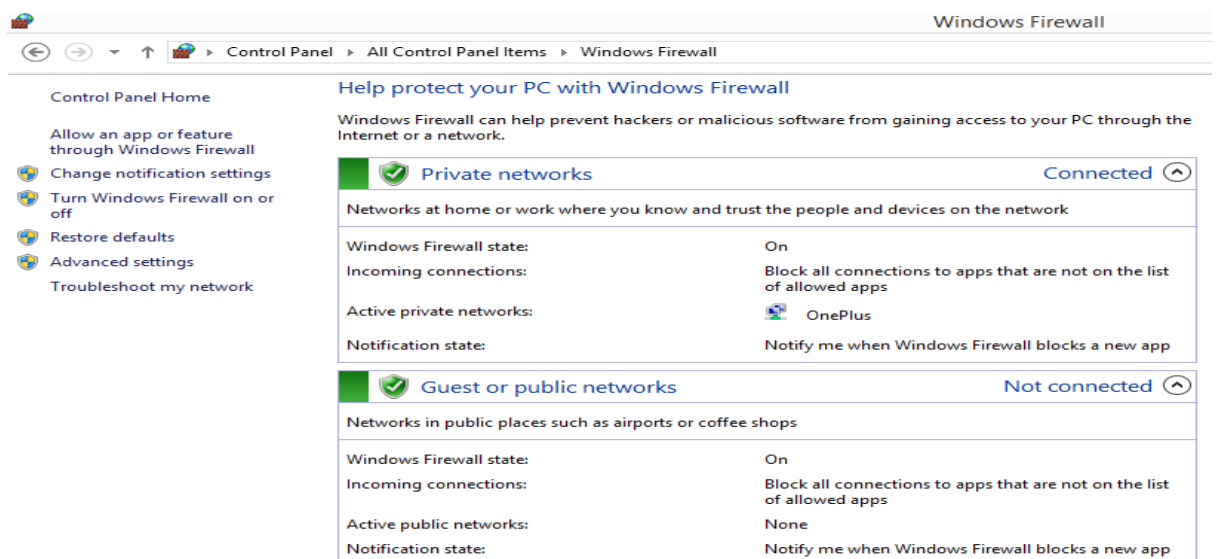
Windows Firewall

Control Panel ▸ All Control Panel Items ▸ Windows Firewall

Control Panel Home

Allow an app or feature through Windows Firewall

Change notification settings

Turn Windows Firewall on or off

Restore defaults

Advanced settings

Troubleshoot my network

Help protect your PC with Windows Firewall

Windows Firewall can help prevent hackers or malicious software from gaining access to your PC through the Internet or a network.

Private networks

Connected

Networks at home or work where you know and trust the people and devices on the network

| | |
|---|---|
| Windows Firewall state: | On |
| Incoming connections: | Block all connections to apps that are not on the list of allowed apps |
| Active private networks: | OnePlus |
| Notification state: | Notify me when Windows Firewall blocks a new app |

Guest or public networks

Not connected

Networks in public places such as airports or coffee shops

| | |
|---|---|
| Windows Firewall state: | On |
| Incoming connections: | Block all connections to apps that are not on the list of allowed apps |
| Active public networks: | None |
| Notification state: | Notify me when Windows Firewall blocks a new app |